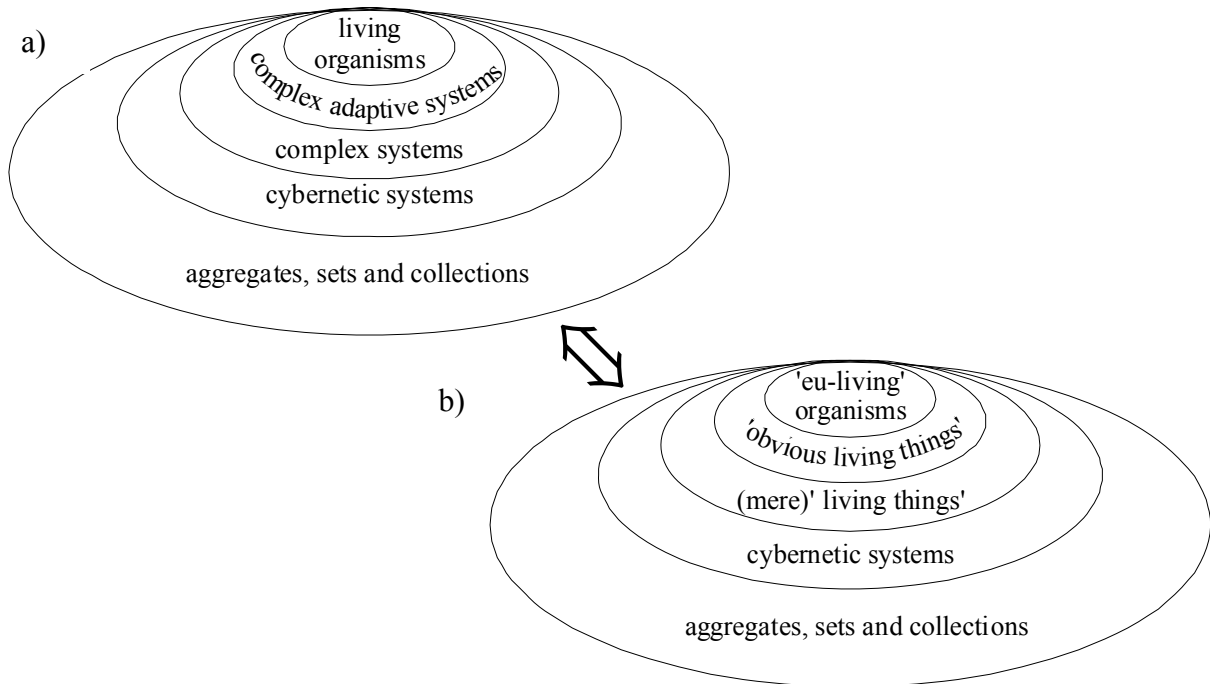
a)

living organisms

complex adaptive systems

complex systems

cybernetic systems

aggregates, sets and collections

b)

'eu-living' organisms

'obvious living things'

(mere)' living things'

cybernetic systems

aggregates, sets and collections